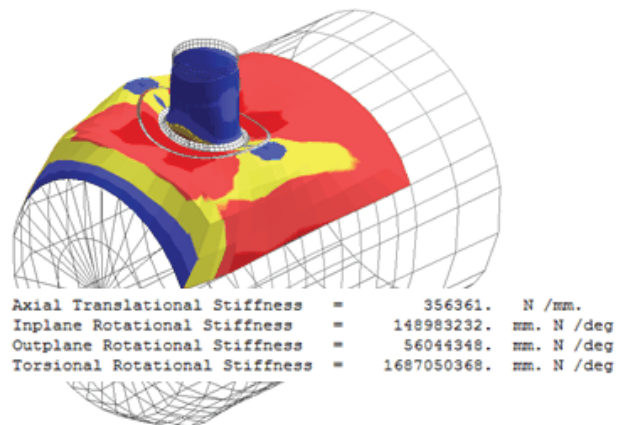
Axial Translational Stiffness = 356361. N /mm.
Inplane Rotational Stiffness = 148983232. mm. N /deg
Outplane Rotational Stiffness = 56044348. mm. N /deg
Torsional Rotational Stiffness = 1687050368. mm. N /deg